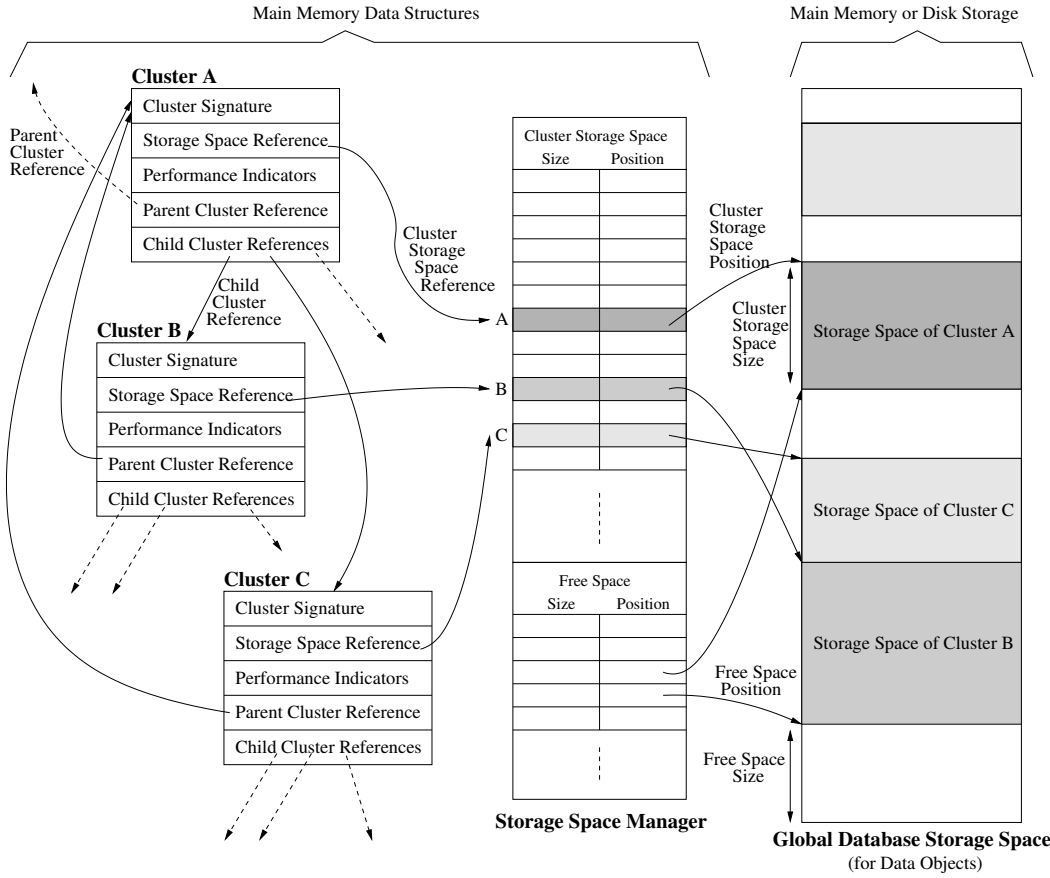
Main Memory Data Structures

Main Memory or Disk Storage

Cluster A

Cluster Signature

Storage Space Reference

Performance Indicators

Parent Cluster Reference

Child Cluster References

Parent Cluster Reference

Child Cluster Reference

Cluster B

Cluster Signature

Storage Space Reference

Performance Indicators

Parent Cluster Reference

Child Cluster References

Cluster C

Cluster Signature

Storage Space Reference

Performance Indicators

Parent Cluster Reference

Child Cluster References

Cluster Storage Space Reference

Cluster Storage Space

| Size | Position |
|---|---|

A

B

C

Free Space

| Size | Position |
|---|---|

Storage Space Manager

Cluster Storage Space Position

Cluster Storage Space Size

Storage Space of Cluster A

Storage Space of Cluster C

Storage Space of Cluster B

Free Space Position

Free Space Size

Global Database Storage Space

(for Data Objects)